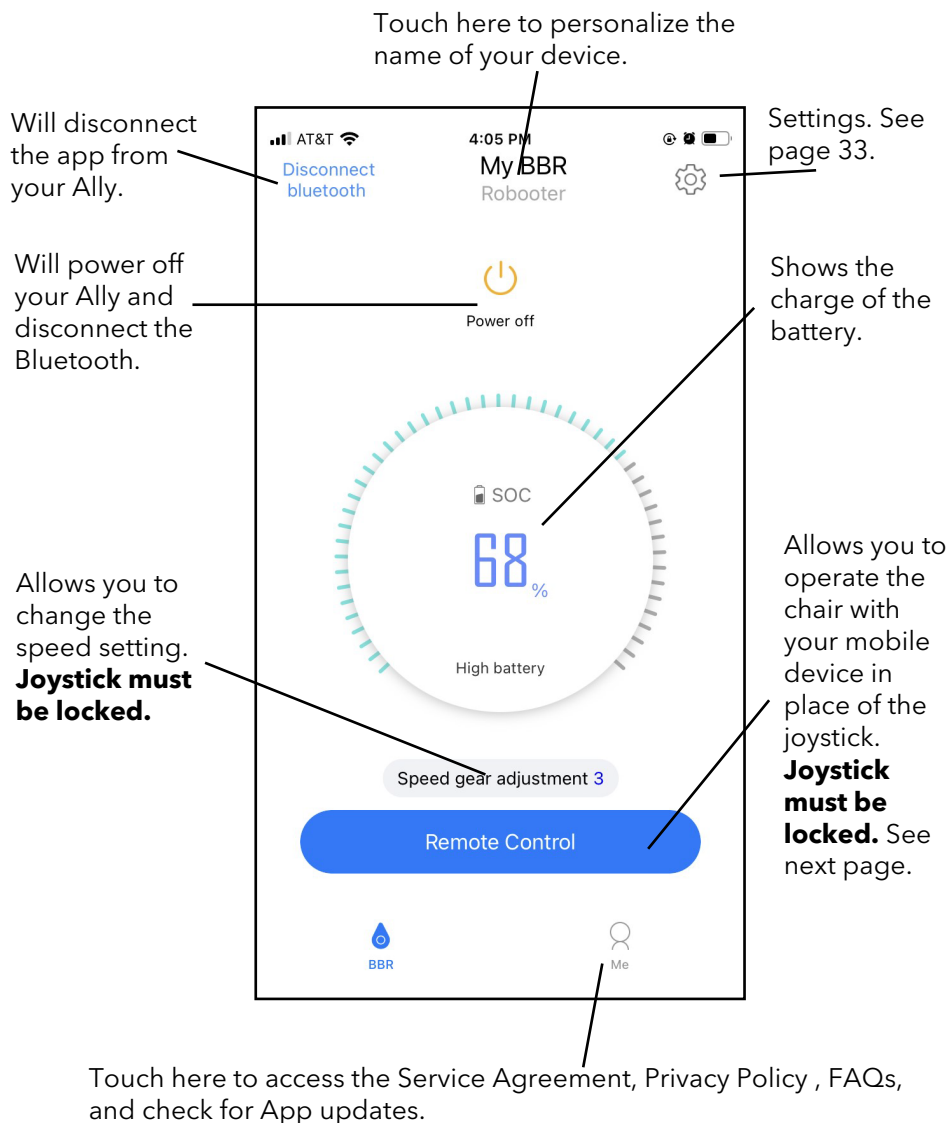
Touch here to personalize the name of your device.

Will disconnect the app from your Ally.

AT&T

4:05 PM

Disconnect bluetooth

My BBR

Robooter

Settings. See page 33.

Will power off your Ally and disconnect the Bluetooth.

Power off

Shows the charge of the battery.

SOC

68 %

High battery

Allows you to change the speed setting. **Joystick must be locked.**

Allows you to operate the chair with your mobile device in place of the joystick. **Joystick must be locked.** See next page.

Speed gear adjustment 3

Remote Control

BBR

Me

Touch here to access the Service Agreement, Privacy Policy , FAQs, and check for App updates.